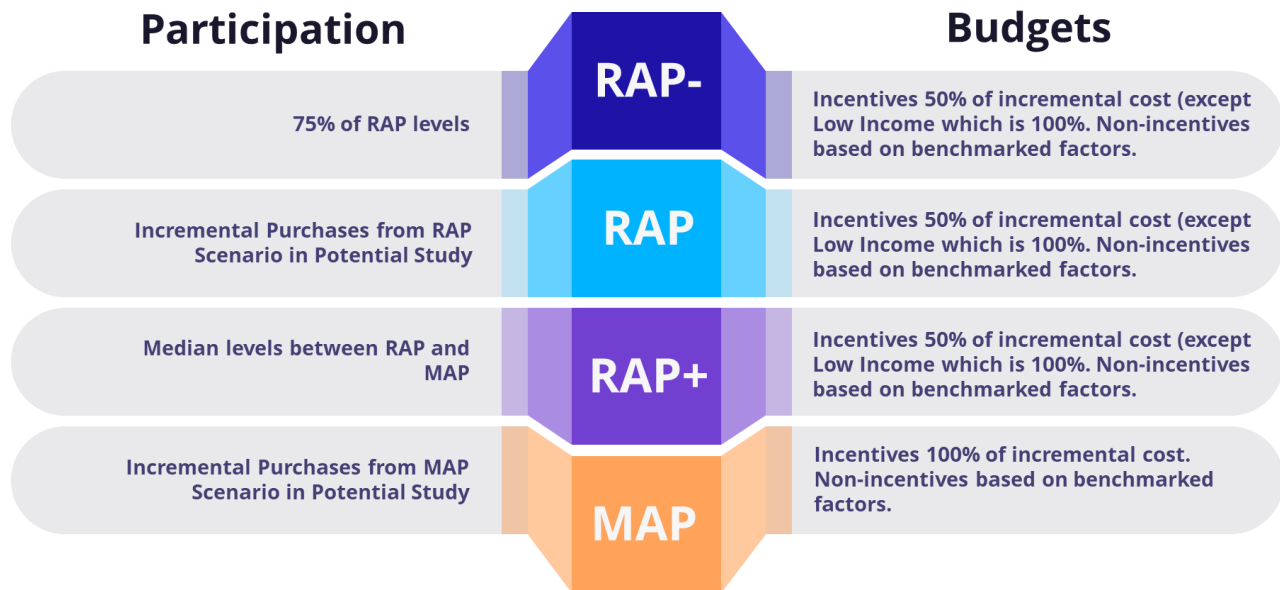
Participation

Budgets

RAP-

75% of RAP levels

Incentives 50% of incremental cost (except Low Income which is 100%. Non-incentives based on benchmarked factors.

RAP

Incremental Purchases from RAP Scenario in Potential Study

Incentives 50% of incremental cost (except Low Income which is 100%. Non-incentives based on benchmarked factors.

RAP+

Median levels between RAP and MAP

Incentives 50% of incremental cost (except Low Income which is 100%. Non-incentives based on benchmarked factors.

MAP

Incremental Purchases from MAP Scenario in Potential Study

Incentives 100% of incremental cost. Non-incentives based on benchmarked factors.